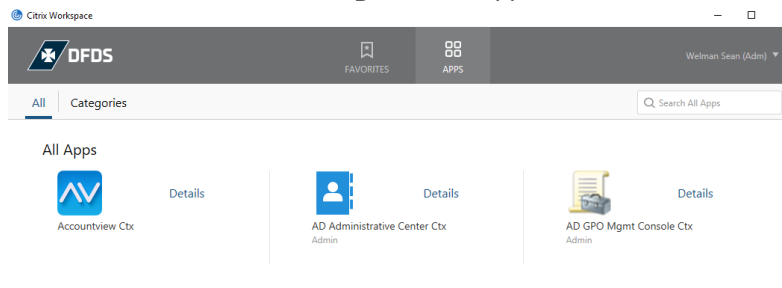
Citrix Workspace

DFDS

FAVORITES

APPS

Welman Sean (Adm)

All

Categories

Search All Apps

All Apps

Details

Accountview Ctx

Details

AD Administrative Center Ctx

Admin

Details

AD GPO Mgmt Console Ctx

Admin